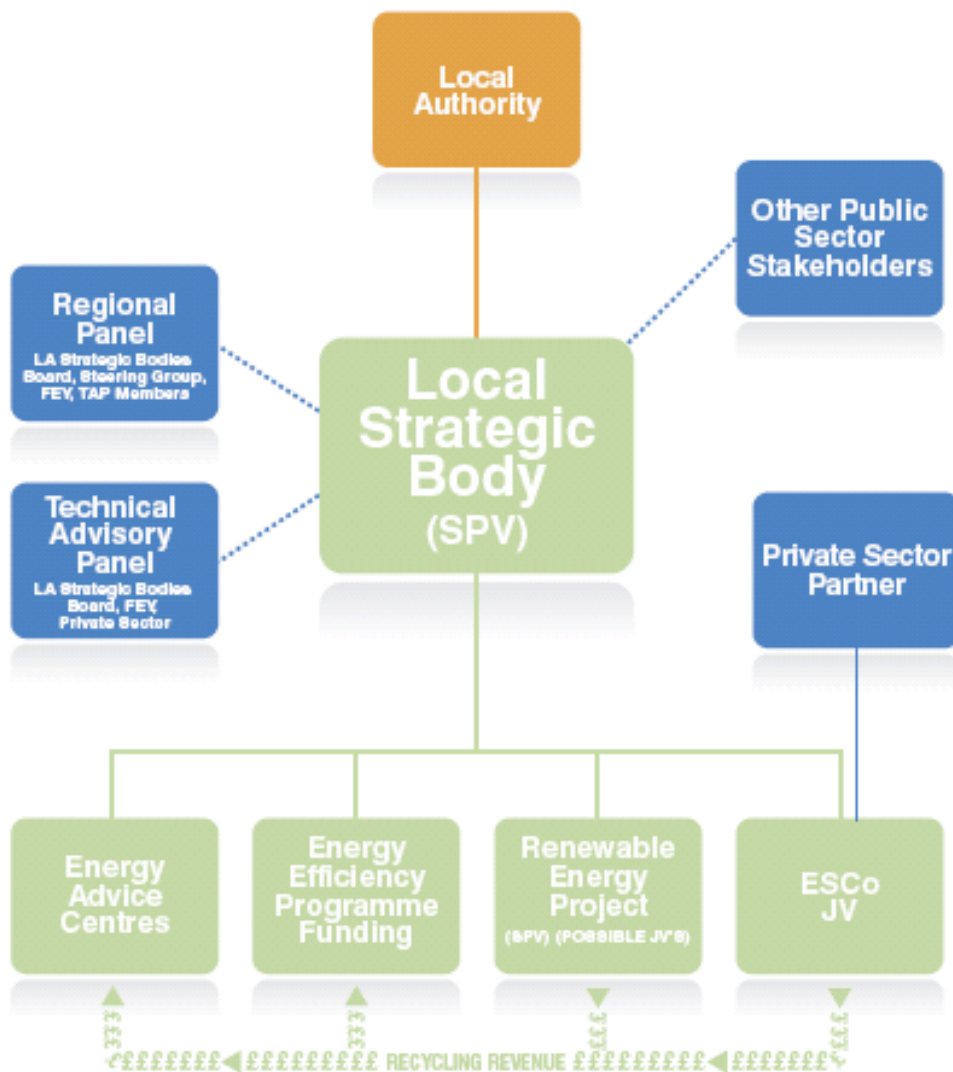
Local Authority

Other Public Sector Stakeholders

Regional Panel
LA Strategic Bodies Board, Steering Group, FEY, TAP Members

Local Strategic Body (SPV)

Technical Advisory Panel
LA Strategic Bodies Board, FEY, Private Sector

Private Sector Partner

Energy Advice Centres

Energy Efficiency Programme Funding

Renewable Energy Project
(SPV) (POSSIBLE JV'S)

ESCo JV

£££ ££££££££ ££££££££££ RECYCLING REVENUE ££££££££££ ££££££££ £££ £££ £££